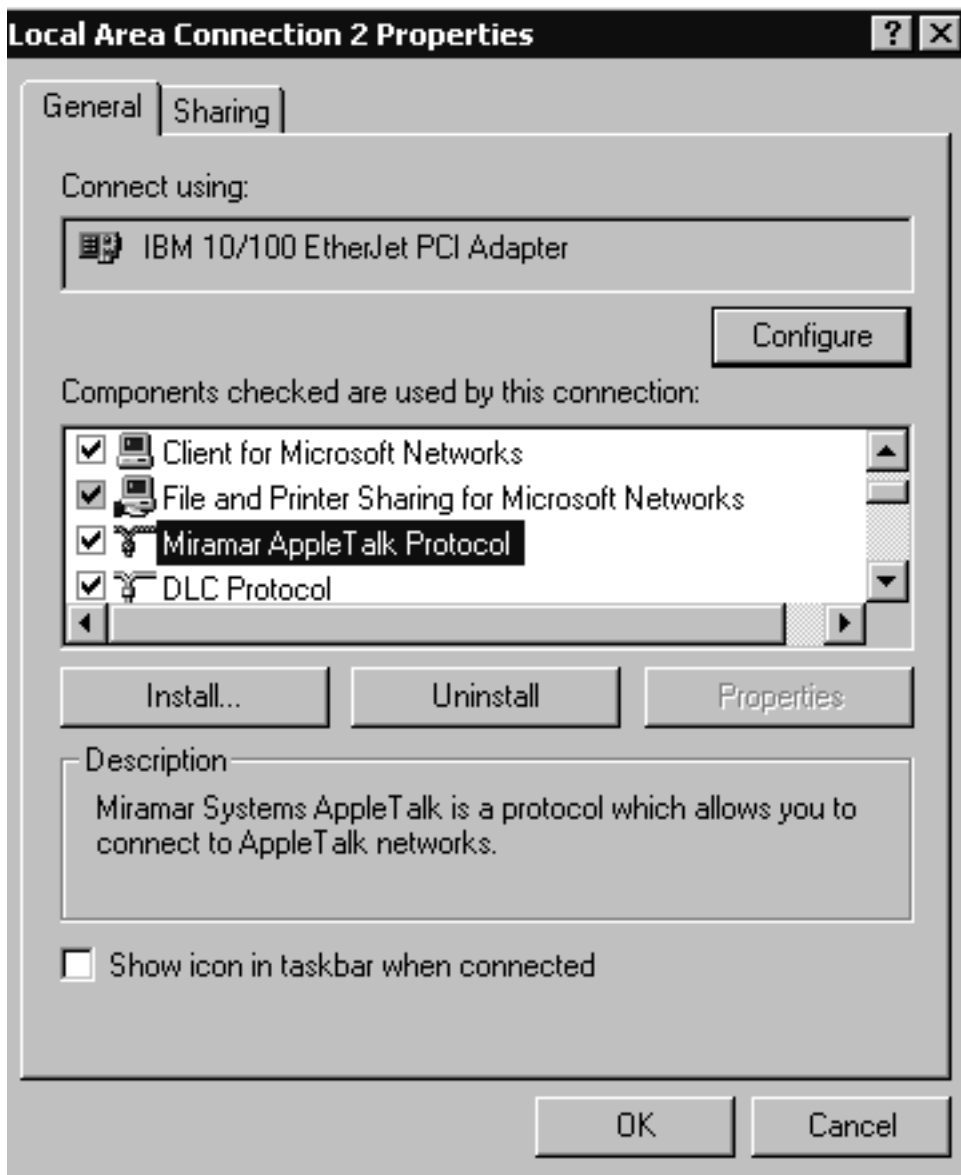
Local Area Connection 2 Properties ? X

General | Sharing

Connect using:

IBM 10/100 EtherJet PCI Adapter

Configure

Components checked are used by this connection:

☑ Client for Microsoft Networks
☑ File and Printer Sharing for Microsoft Networks
☑ Miramar AppleTalk Protocol
☑ DLC Protocol

Install... | Uninstall | Properties

Description

Miramar Systems AppleTalk is a protocol which allows you to connect to AppleTalk networks.

☐ Show icon in taskbar when connected

OK | Cancel